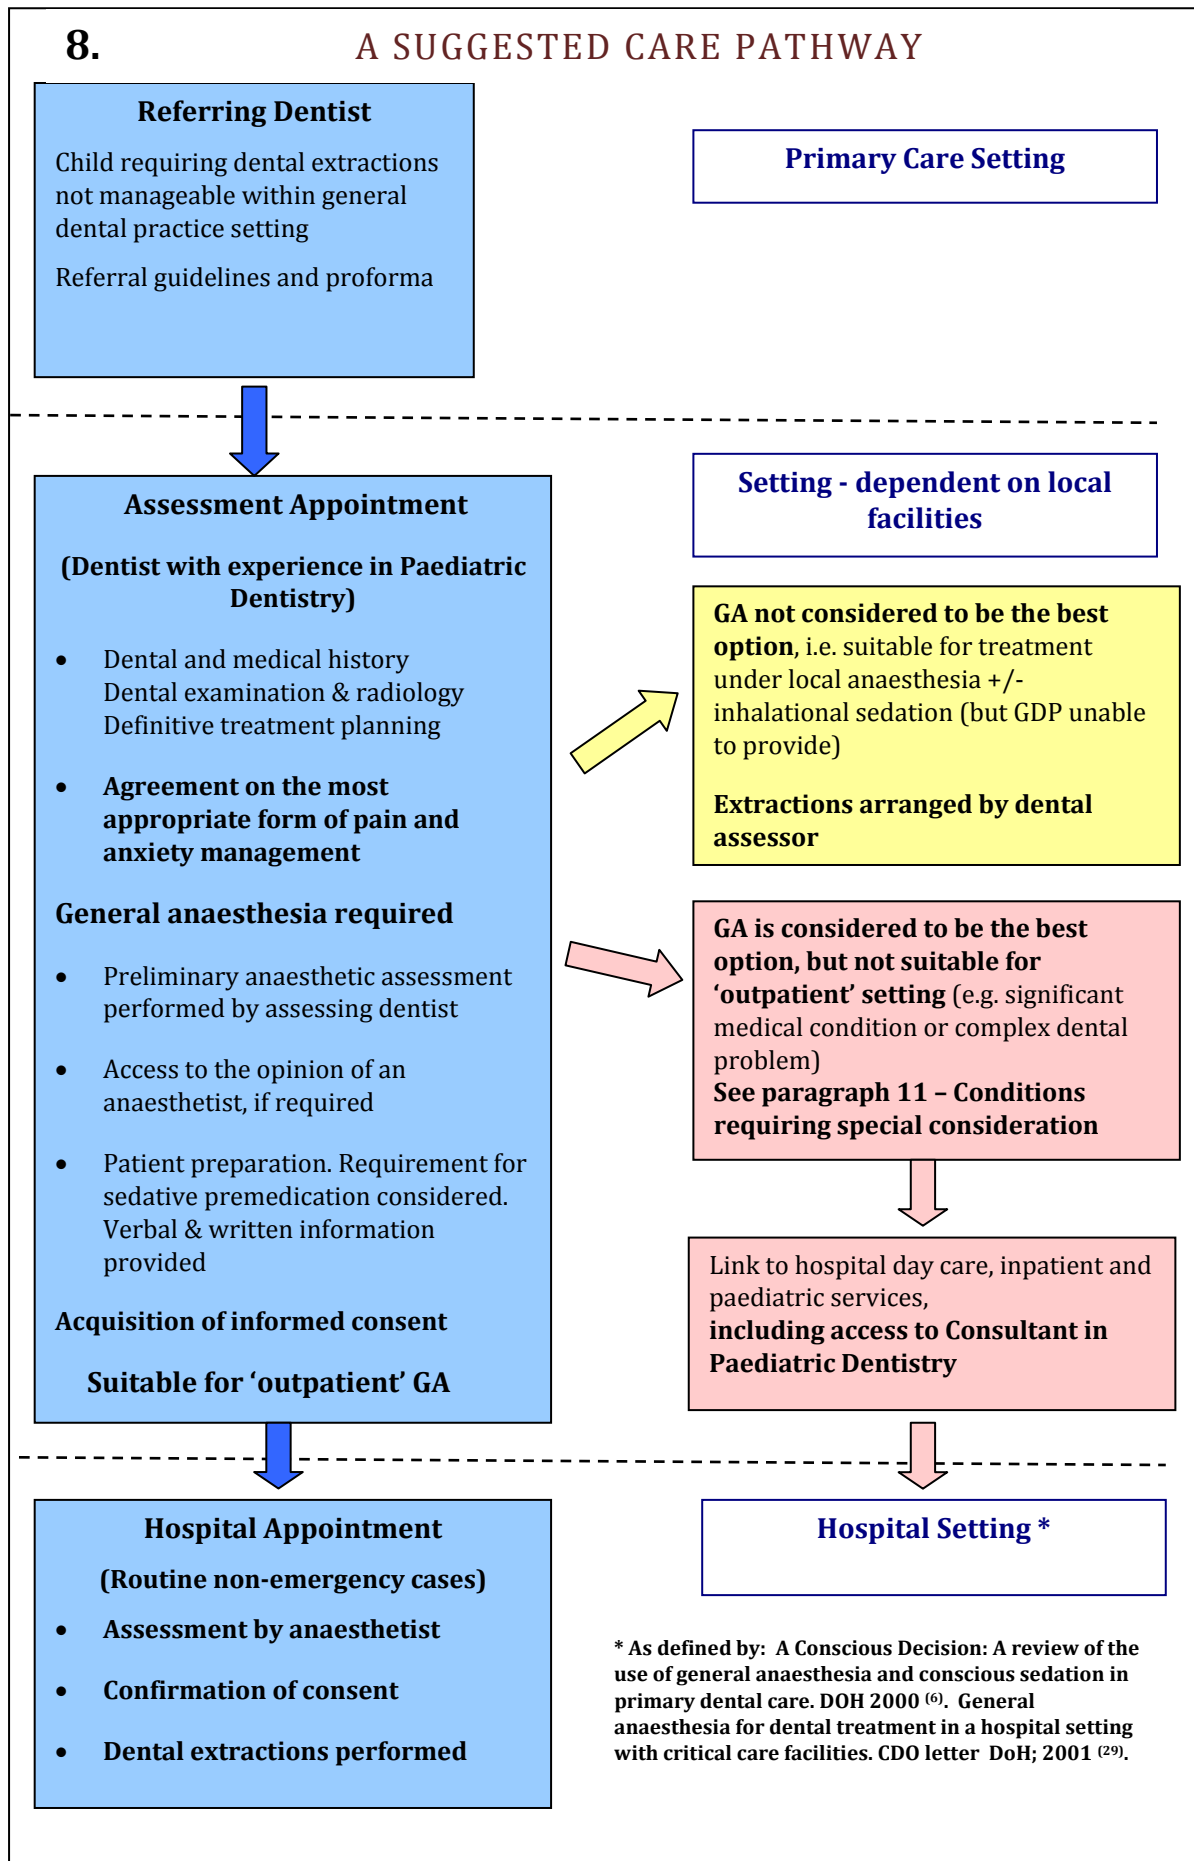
8. A SUGGESTED CARE PATHWAY

Referring Dentist

Child requiring dental extractions not manageable within general dental practice setting

Referral guidelines and proforma

Primary Care Setting

Assessment Appointment

(Dentist with experience in Paediatric Dentistry)

- Dental and medical history
Dental examination & radiology
Definitive treatment planning

- Agreement on the most appropriate form of pain and anxiety management

General anaesthesia required

- Preliminary anaesthetic assessment performed by assessing dentist

- Access to the opinion of an anaesthetist, if required

- Patient preparation. Requirement for sedative premedication considered. Verbal & written information provided

Acquisition of informed consent

Suitable for 'outpatient' GA

Setting - dependent on local facilities

GA not considered to be the best option, i.e. suitable for treatment under local anaesthesia +/- inhalational sedation (but GDP unable to provide)

Extractions arranged by dental assessor

GA is considered to be the best option, but not suitable for 'outpatient' setting (e.g. significant medical condition or complex dental problem)
See paragraph 11 – Conditions requiring special consideration

Link to hospital day care, inpatient and paediatric services,
including access to Consultant in Paediatric Dentistry

Hospital Appointment

(Routine non-emergency cases)

- Assessment by anaesthetist

- Confirmation of consent

- Dental extractions performed

Hospital Setting *

* As defined by: A Conscious Decision: A review of the use of general anaesthesia and conscious sedation in primary dental care. DOH 2000 $^{(6)}$. General anaesthesia for dental treatment in a hospital setting with critical care facilities. CDO letter DoH; 2001 $^{(29)}$.